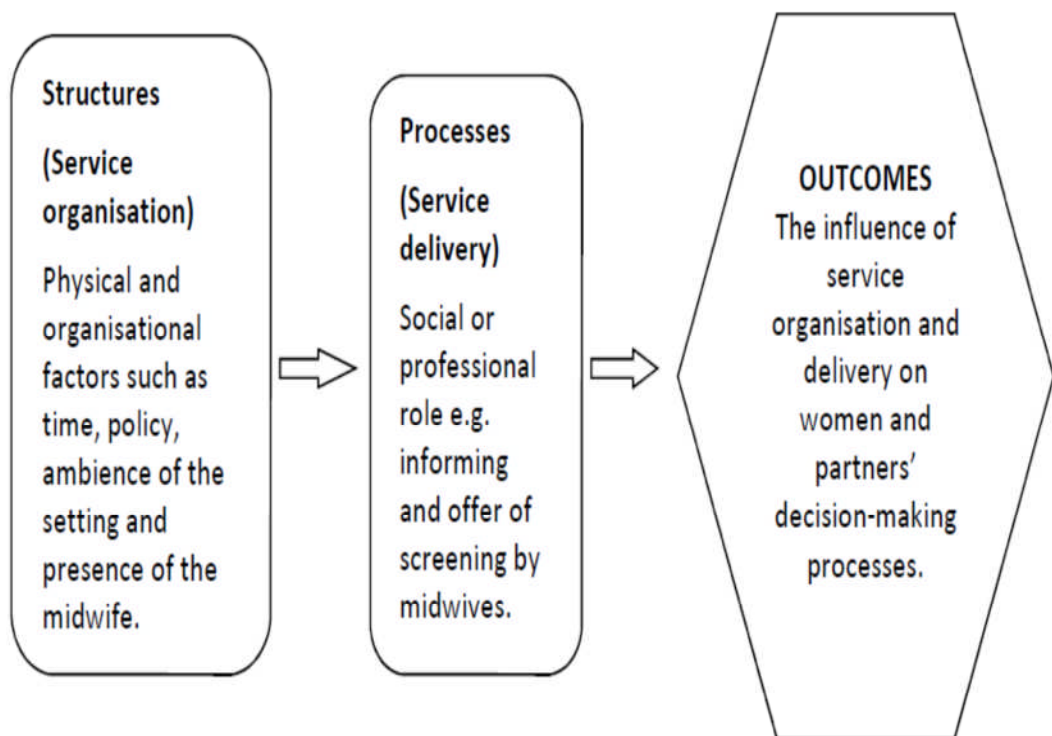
Structures

(Service organisation)

Physical and organisational factors such as time, policy, ambience of the setting and presence of the midwife.

Processes

(Service delivery)

Social or professional role e.g. informing and offer of screening by midwives.

OUTCOMES
The influence of service organisation and delivery on women and partners' decision-making processes.